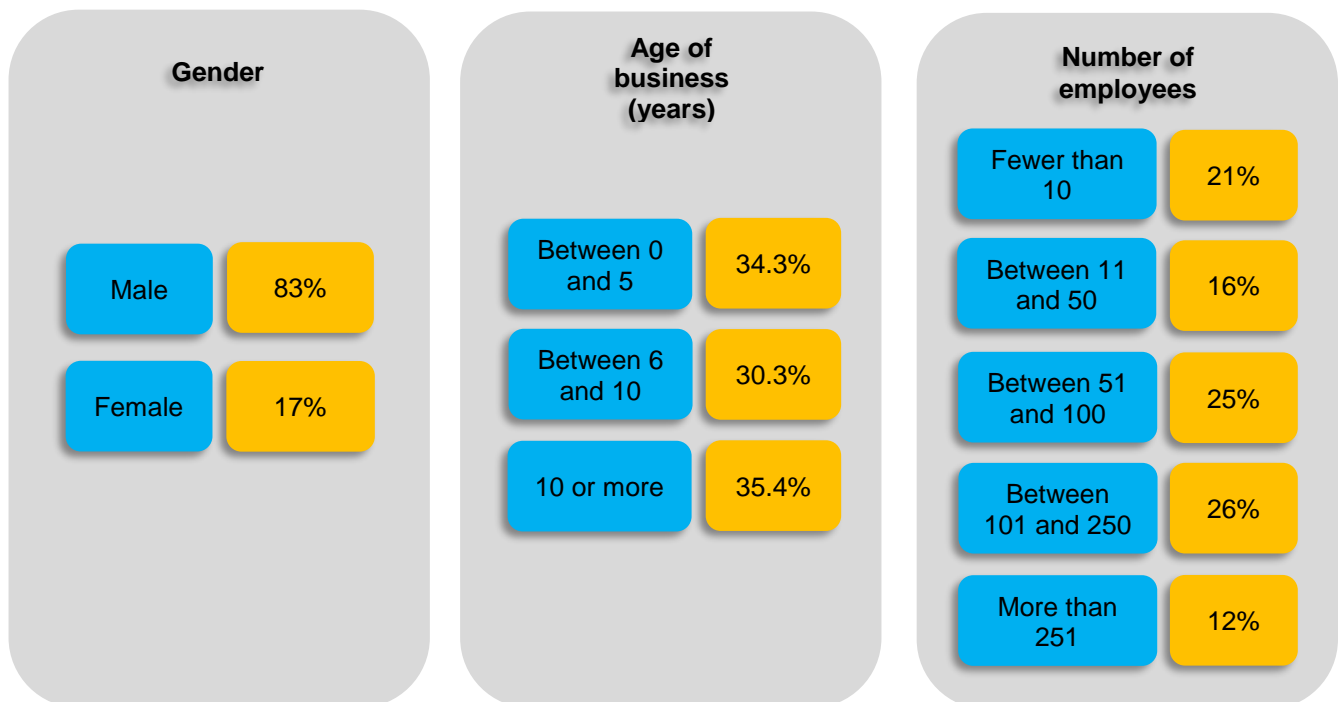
Gender

| Male | 83% |
|---|---|
| Female | 17% |

Age of business (years)

| Between 0 and 5 | 34.3% |
|---|---|
| Between 6 and 10 | 30.3% |
| 10 or more | 35.4% |

Number of employees

| Fewer than 10 | 21% |
|---|---|
| Between 11 and 50 | 16% |
| Between 51 and 100 | 25% |
| Between 101 and 250 | 26% |
| More than 251 | 12% |